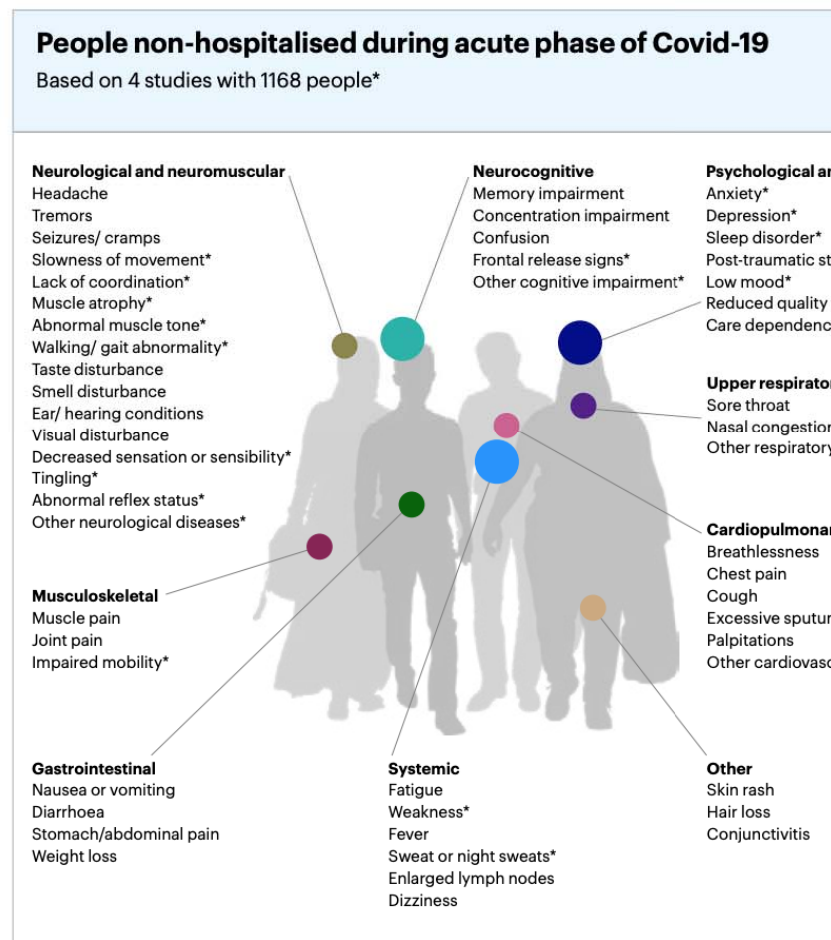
People non-hospitalised during acute phase of Covid-19

Based on 4 studies with 1168 people*

Neurological and neuromuscular
Headache
Tremors
Seizures/ cramps
Slowness of movement*
Lack of coordination*
Muscle atrophy*
Abnormal muscle tone*
Walking/ gait abnormality*
Taste disturbance
Smell disturbance
Ear/ hearing conditions
Visual disturbance
Decreased sensation or sensibility*
Tingling*
Abnormal reflex status*
Other neurological diseases*

Neurocognitive
Memory impairment
Concentration impairment
Confusion
Frontal release signs*
Other cognitive impairment*

Psychological ar
Anxiety*
Depression*
Sleep disorder*
Post-traumatic st
Low mood*
Reduced quality
Care dependenc

Upper respirator
Sore throat
Nasal congestion
Other respiratory

Cardiopulmonar
Breathlessness
Chest pain
Cough
Excessive sputur
Palpitations
Other cardiovasc

Musculoskeletal
Muscle pain
Joint pain
Impaired mobility*

Gastrointestinal
Nausea or vomiting
Diarrhoea
Stomach/abdominal pain
Weight loss

Systemic
Fatigue
Weakness*
Fever
Sweat or night sweats*
Enlarged lymph nodes
Dizziness

Other
Skin rash
Hair loss
Conjunctivitis